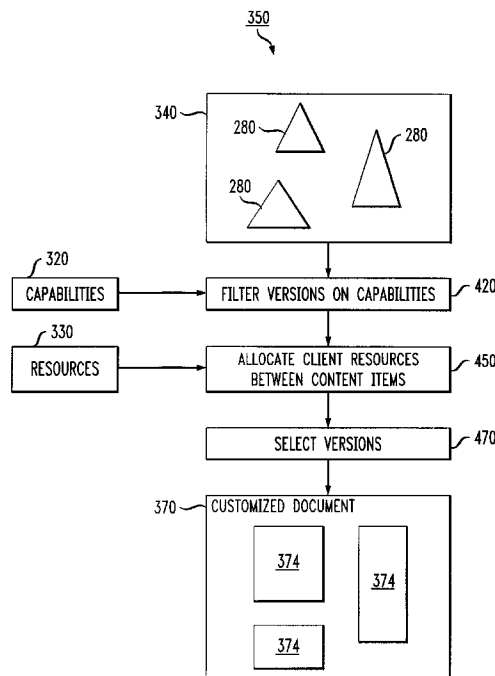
350

340

280

280

280

320

CAPABILITIES

FILTER VERSIONS ON CAPABILITIES

420

330

RESOURCES

ALLOCATE CLIENT RESOURCES BETWEEN CONTENT ITEMS

450

SELECT VERSIONS

470

370

CUSTOMIZED DOCUMENT

374

374

374